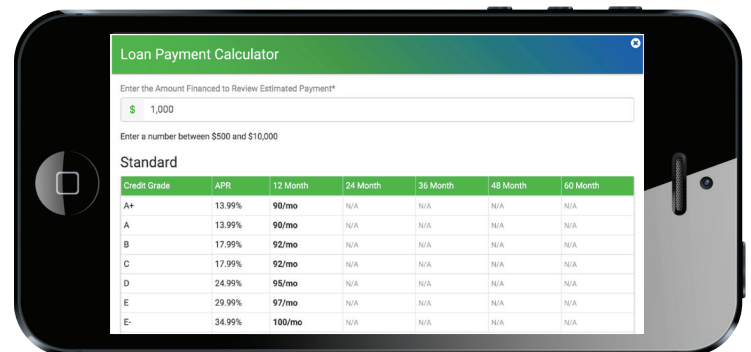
Loan Payment Calculator

Enter the Amount Financed to Review Estimated Payment*

$ 1,000

Enter a number between $500 and $10,000

Standard

| Credit Grade | APR | 12 Month | 24 Month | 36 Month | 48 Month | 60 Month |
|---|---|---|---|---|---|---|
| A+ | 13.99% | 90/mo | N/A | N/A | N/A | N/A |
| A | 13.99% | 90/mo | N/A | N/A | N/A | N/A |
| B | 17.99% | 92/mo | N/A | N/A | N/A | N/A |
| C | 17.99% | 92/mo | N/A | N/A | N/A | N/A |
| D | 24.99% | 95/mo | N/A | N/A | N/A | N/A |
| E | 29.99% | 97/mo | N/A | N/A | N/A | N/A |
| E- | 34.99% | 100/mo | N/A | N/A | N/A | N/A |